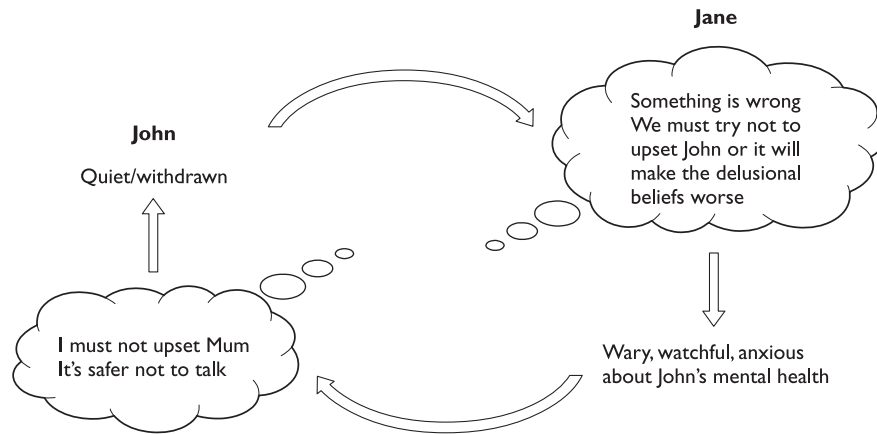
Jane

Something is wrong
We must try not to upset John or it will make the delusional beliefs worse

John

Quiet/withdrawn

Wary, watchful, anxious about John's mental health

I must not upset Mum
It's safer not to talk